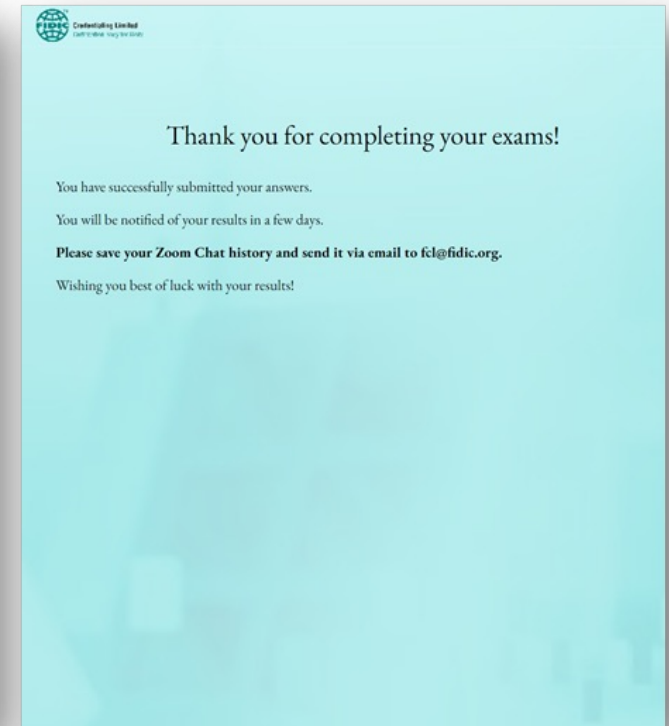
FIDIC Credentialing Limited
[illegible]

Thank you for completing your exams!

You have successfully submitted your answers.

You will be notified of your results in a few days.

**Please save your Zoom Chat history and send it via email to fcl@fidic.org.**

Wishing you best of luck with your results!